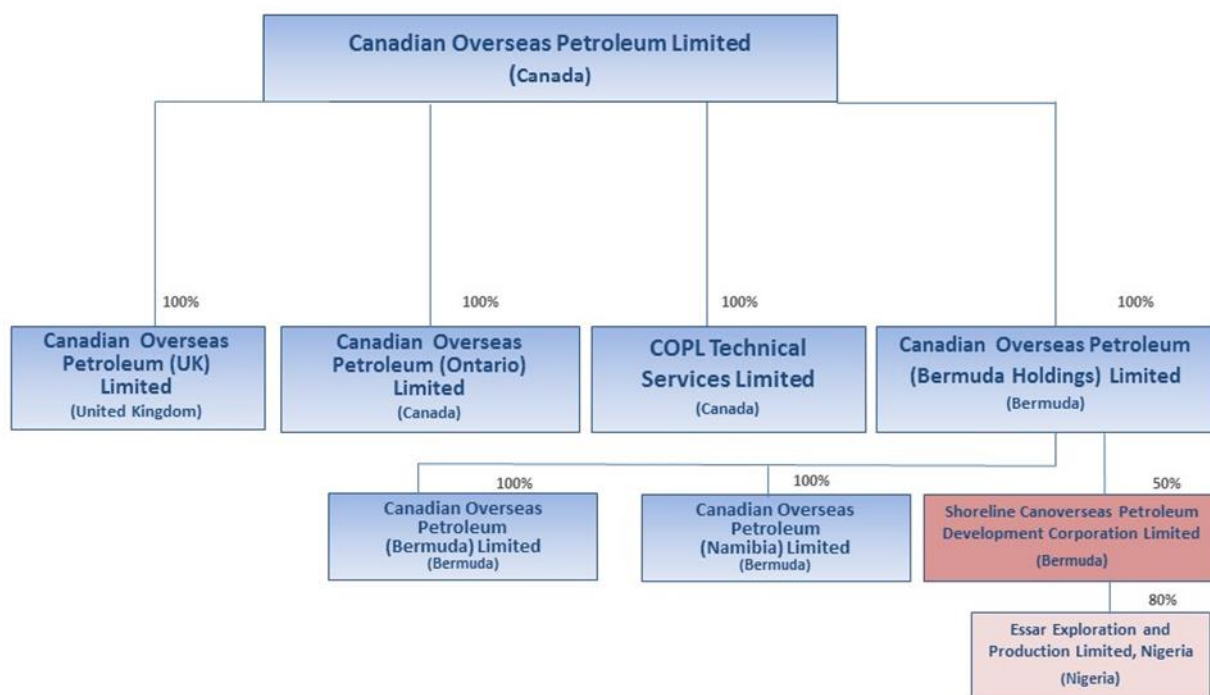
Canadian Overseas Petroleum Limited
(Canada)

100%

Canadian Overseas Petroleum (UK) Limited
(United Kingdom)

100%

Canadian Overseas Petroleum (Ontario) Limited
(Canada)

100%

COPL Technical Services Limited
(Canada)

100%

Canadian Overseas Petroleum (Bermuda Holdings) Limited
(Bermuda)

100%

Canadian Overseas Petroleum (Bermuda) Limited
(Bermuda)

100%

Canadian Overseas Petroleum (Namibia) Limited
(Bermuda)

50%

Shoreline Canoverseas Petroleum Development Corporation Limited
(Bermuda)

80%

Essar Exploration and Production Limited, Nigeria
(Nigeria)